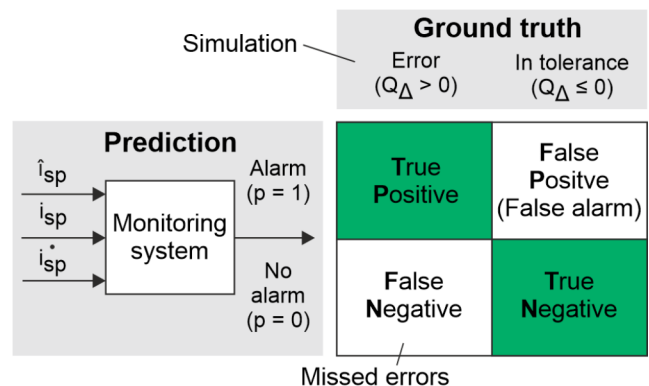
Ground truth

Simulation

Error
($Q_\Delta > 0$)

In tolerance
($Q_\Delta \leq 0$)

Prediction

$\hat{i}_{sp}$

$i_{sp}$

$\dot{i}_{sp}$

Monitoring system

Alarm
(p = 1)

No alarm
(p = 0)

True Positive

False Positve
(False alarm)

False Negative

True Negative

Missed errors